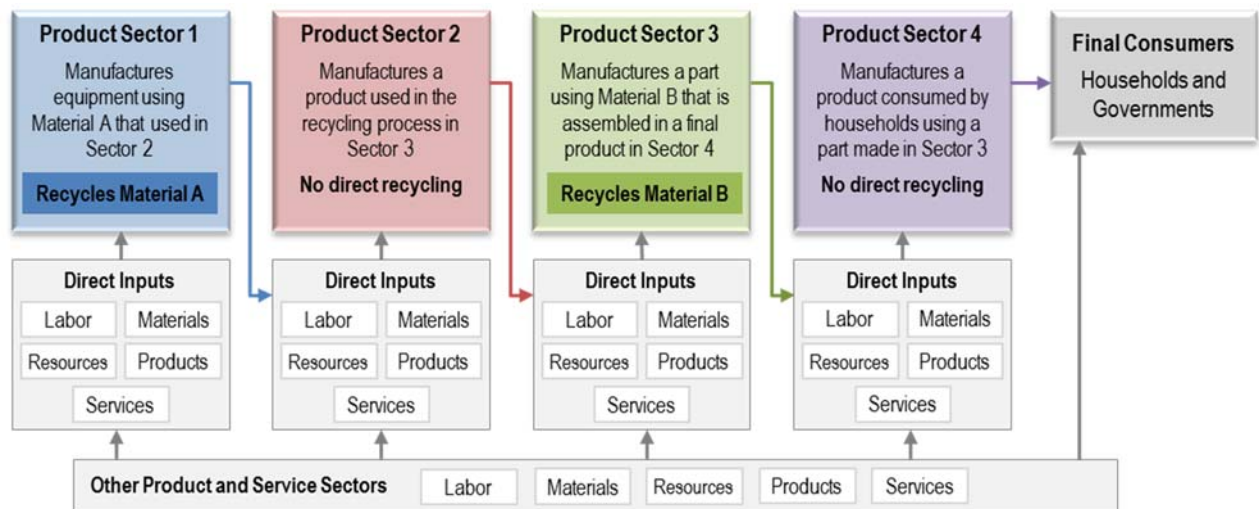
Product Sector 1
Manufactures equipment using Material A that used in Sector 2
Recycles Material A

Product Sector 2
Manufactures a product used in the recycling process in Sector 3
No direct recycling

Product Sector 3
Manufactures a part using Material B that is assembled in a final product in Sector 4
Recycles Material B

Product Sector 4
Manufactures a product consumed by households using a part made in Sector 3
No direct recycling

Final Consumers
Households and Governments

Direct Inputs
Labor
Materials
Resources
Products
Services

Direct Inputs
Labor
Materials
Resources
Products
Services

Direct Inputs
Labor
Materials
Resources
Products
Services

Direct Inputs
Labor
Materials
Resources
Products
Services

Other Product and Service Sectors
Labor
Materials
Resources
Products
Services